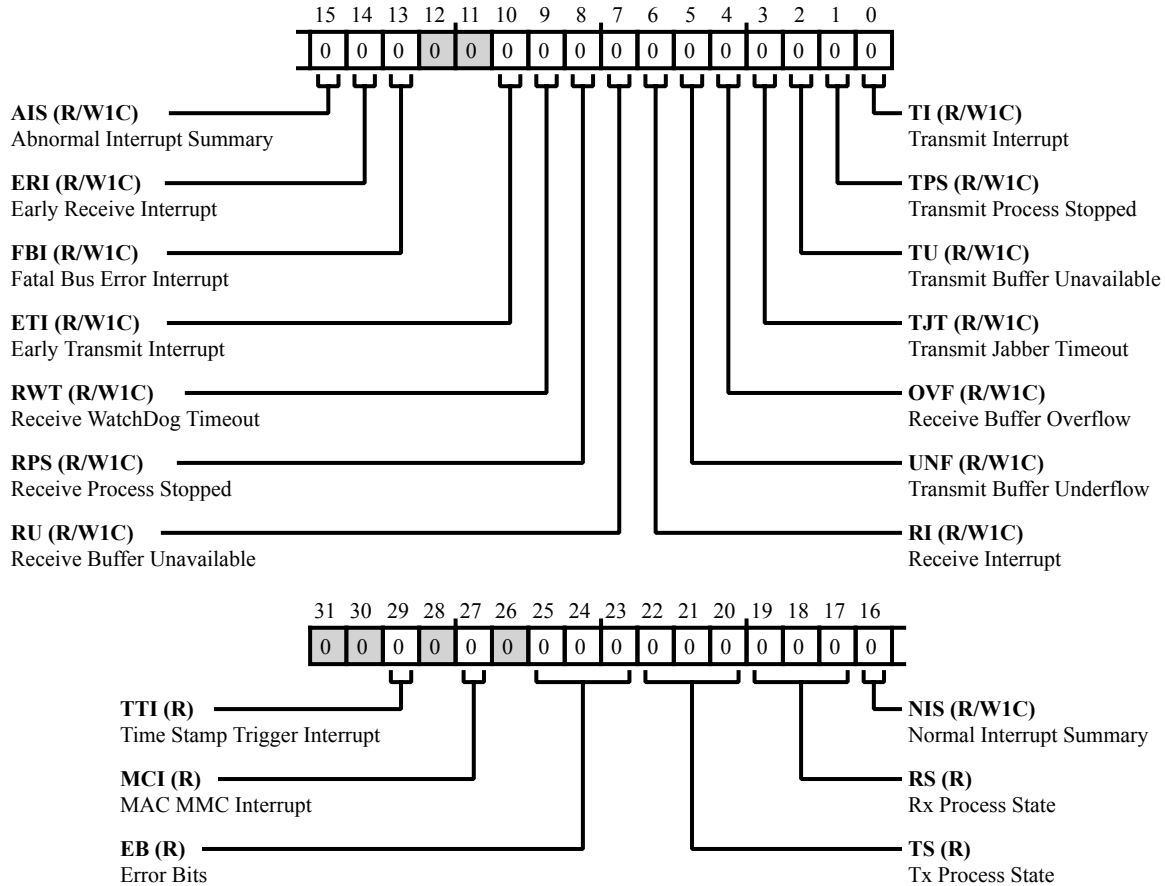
15 14 13 12 11 10 9 8 7 6 5 4 3 2 1 0

0 0 0 0 0 0 0 0 0 0 0 0 0 0 0 0

**AIS (R/W1C)**
Abnormal Interrupt Summary

**ERI (R/W1C)**
Early Receive Interrupt

**FBI (R/W1C)**
Fatal Bus Error Interrupt

**ETI (R/W1C)**
Early Transmit Interrupt

**RWT (R/W1C)**
Receive WatchDog Timeout

**RPS (R/W1C)**
Receive Process Stopped

**RU (R/W1C)**
Receive Buffer Unavailable

**TI (R/W1C)**
Transmit Interrupt

**TPS (R/W1C)**
Transmit Process Stopped

**TU (R/W1C)**
Transmit Buffer Unavailable

**TJT (R/W1C)**
Transmit Jabber Timeout

**OVF (R/W1C)**
Receive Buffer Overflow

**UNF (R/W1C)**
Transmit Buffer Underflow

**RI (R/W1C)**
Receive Interrupt

31 30 29 28 27 26 25 24 23 22 21 20 19 18 17 16

0 0 0 0 0 0 0 0 0 0 0 0 0 0 0 0

**TTI (R)**
Time Stamp Trigger Interrupt

**MCI (R)**
MAC MMC Interrupt

**EB (R)**
Error Bits

**NIS (R/W1C)**
Normal Interrupt Summary

**RS (R)**
Rx Process State

**TS (R)**
Tx Process State